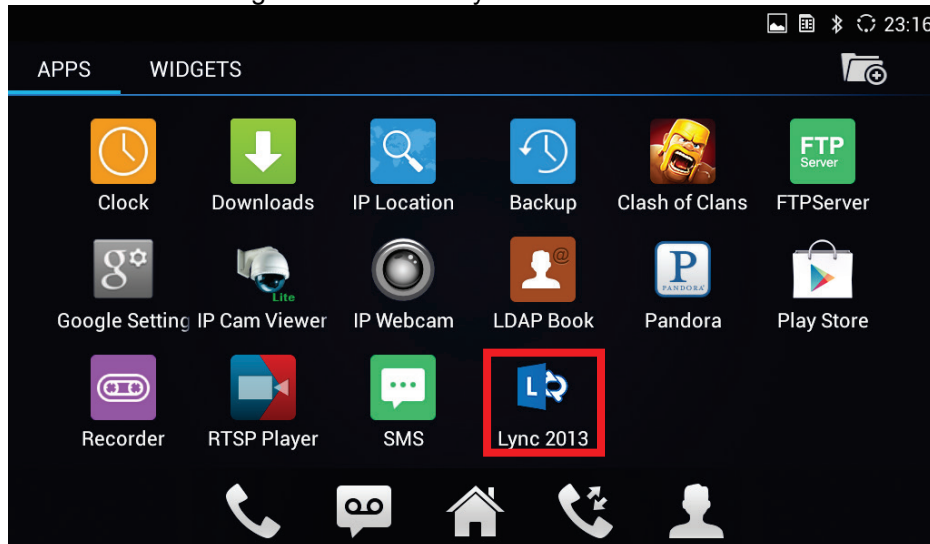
23:16

APPS WIDGETS

Clock
Downloads
IP Location
Backup
Clash of Clans
FTP Server
FTPServer

Google Setting
Lite
IP Cam Viewer
IP Webcam
LDAP Book
PANDORA
Pandora
Play Store

Recorder
RTSP Player
SMS
Lync 2013